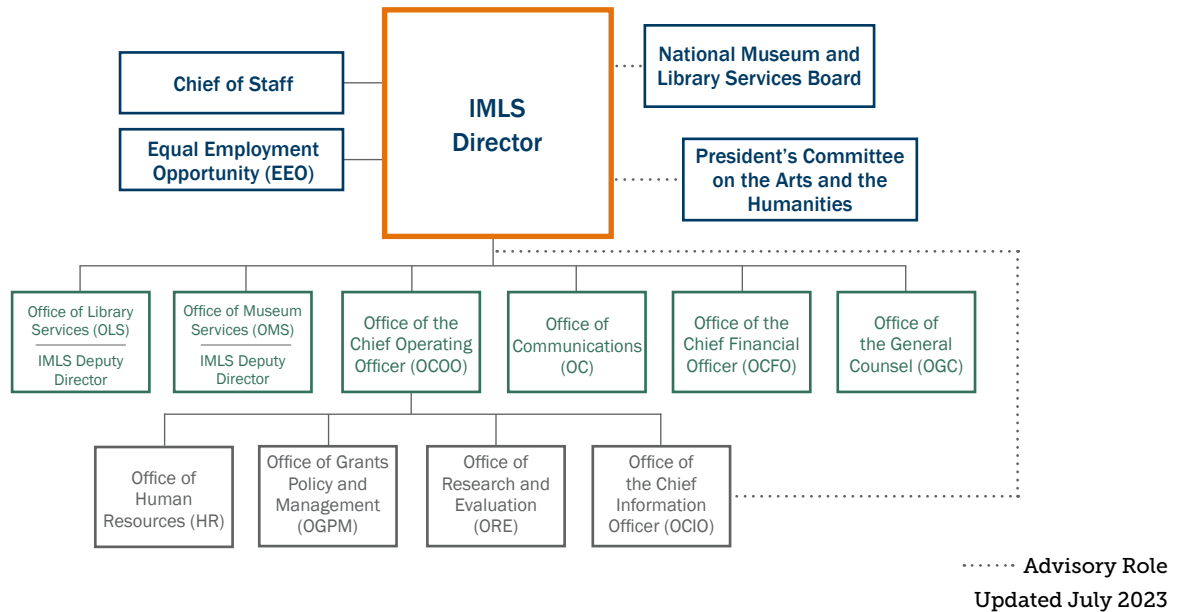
Chief of Staff

Equal Employment Opportunity (EEO)

IMLS Director

National Museum and Library Services Board

President's Committee on the Arts and the Humanities

Office of Library Services (OLS)
IMLS Deputy Director

Office of Museum Services (OMS)
IMLS Deputy Director

Office of the Chief Operating Officer (OCOO)

Office of Communications (OC)

Office of the Chief Financial Officer (OCFO)

Office of the General Counsel (OGC)

Office of Human Resources (HR)

Office of Grants Policy and Management (OGPM)

Office of Research and Evaluation (ORE)

Office of the Chief Information Officer (OCIO)

Advisory Role

Updated July 2023